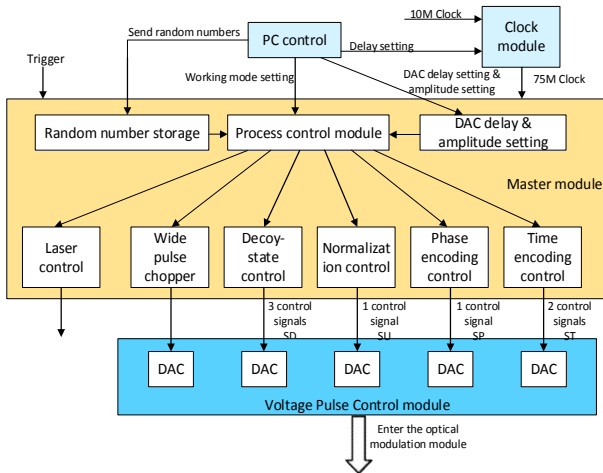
Send random numbers

PC control

10M Clock

Clock module

Trigger

Delay setting

Working mode setting

DAC delay setting & amplitude setting

75M Clock

Random number storage

Process control module

DAC delay & amplitude setting

Master module

Laser control

Wide pulse chopper

Decoy-state control

Normalization control

Phase encoding control

Time encoding control

3 control signals SD

1 control signal SU

1 control signal SP

2 control signals ST

DAC

DAC

DAC

DAC

DAC

Voltage Pulse Control module

Enter the optical modulation module